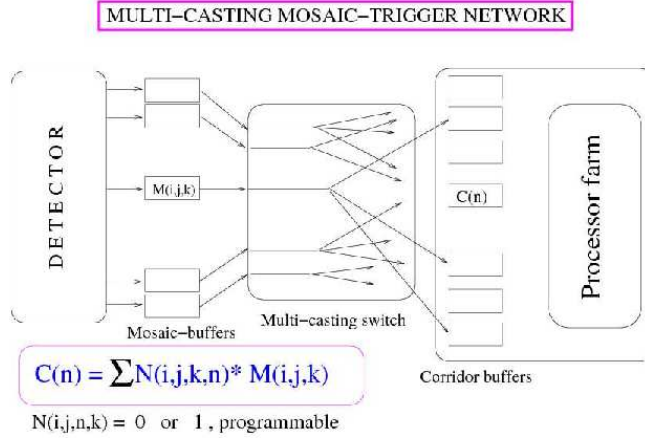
MULTI–CASTING MOSAIC–TRIGGER NETWORK

DETECTOR

M(i,j,k)

Mosaic–buffers

Multi–casting switch

C(n)

Processor farm

Corridor buffers

$C(n) = \sum N(i,j,k,n) * M(i,j,k)$

$N(i,j,n,k) = 0$ or $1$ , programmable